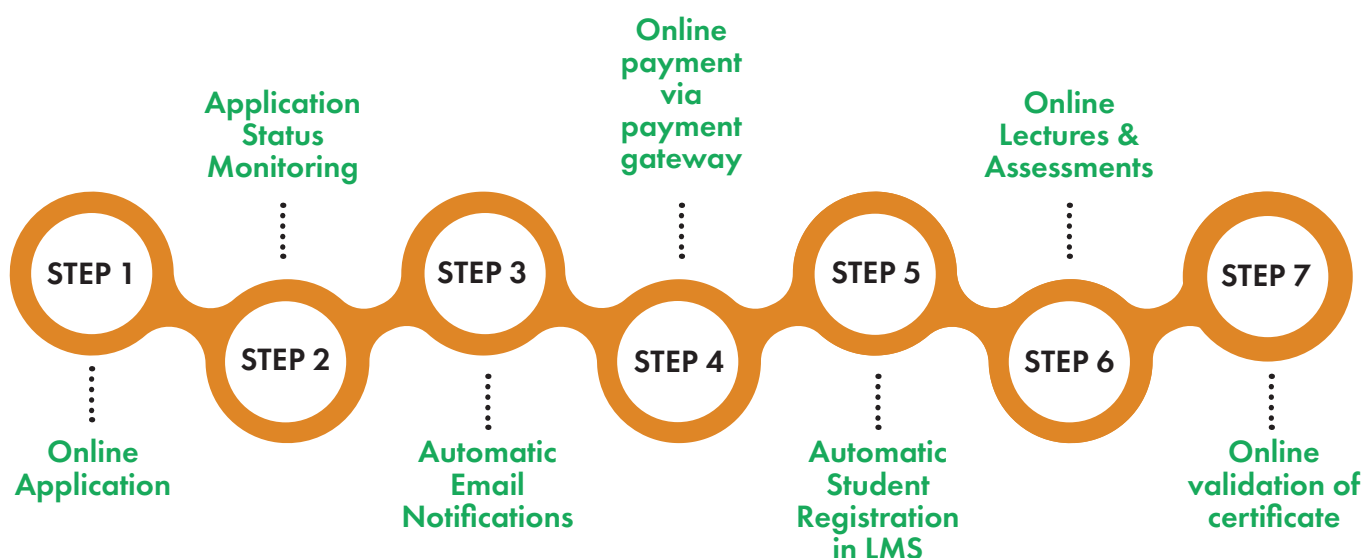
STEP 1

Online Application

Application Status Monitoring

STEP 2

STEP 3

Automatic Email Notifications

Online payment via payment gateway

STEP 4

STEP 5

Automatic Student Registration in LMS

Online Lectures & Assessments

STEP 6

STEP 7

Online validation of certificate